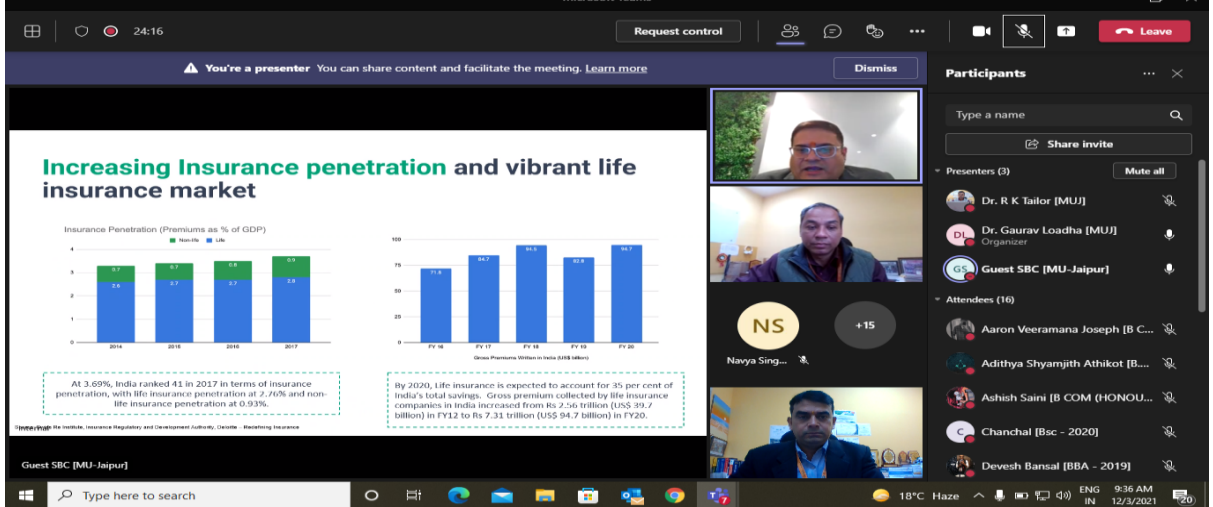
Microsoft Teams

24:16

Request control

Leave

You're a presenter You can share content and facilitate the meeting. Learn more

Dismiss

Participants

Increasing Insurance penetration and vibrant life insurance market

Insurance Penetration (Premiums as % of GDP)

Non-life Life

| | 2014 | 2015 | 2016 | 2017 |
|---|---|---|---|---|
| Non-life | 0.7 | 0.7 | 0.8 | 0.9 |
| Life | 2.6 | 2.7 | 2.7 | 2.8 |

| FY 16 | FY 17 | FY 18 | FY 19 | FY 20 |
|---|---|---|---|---|
| 71.8 | 84.7 | 94.5 | 82.8 | 94.7 |

Gross Premiums Written in India (US$ billion)

At 3.69%, India ranked 41 in 2017 in terms of insurance penetration, with life insurance penetration at 2.76% and non-life insurance penetration at 0.93%.

By 2020, Life insurance is expected to account for 35 per cent of India's total savings. Gross premium collected by life insurance companies in India increased from Rs 2.56 trillion (US$ 39.7 billion) in FY12 to Rs 7.31 trillion (US$ 94.7 billion) in FY20.

Source: Swiss Re Institute, Insurance Regulatory and Development Authority, Deloitte – Redefining Insurance

Guest SBC [MU-Jaipur]

NS

Navya Sing...

+15

Type a name

Share invite

Presenters (3)

Mute all

Dr. R K Tailor [MUJ]

DL Dr. Gaurav Loadha [MUJ]
Organizer

GS Guest SBC [MU-Jaipur]

Attendees (16)

Aaron Veeramana Joseph [B C...

Adithya Shyamjith Athikot [B...

Ashish Saini [B COM (HONOU...

C Chanchal [Bsc - 2020]

Devesh Bansal [BBA - 2019]

Type here to search

18°C Haze

ENG IN

9:36 AM
12/3/2021

20